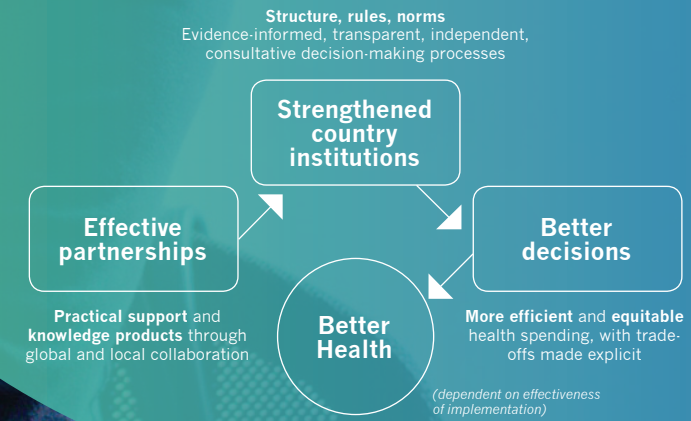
Structure, rules, norms
Evidence-informed, transparent, independent, consultative decision-making processes

Strengthened country institutions

Effective partnerships

Better decisions

Better Health

Practical support and knowledge products through global and local collaboration

More efficient and equitable health spending, with trade-offs made explicit

(dependent on effectiveness of implementation)